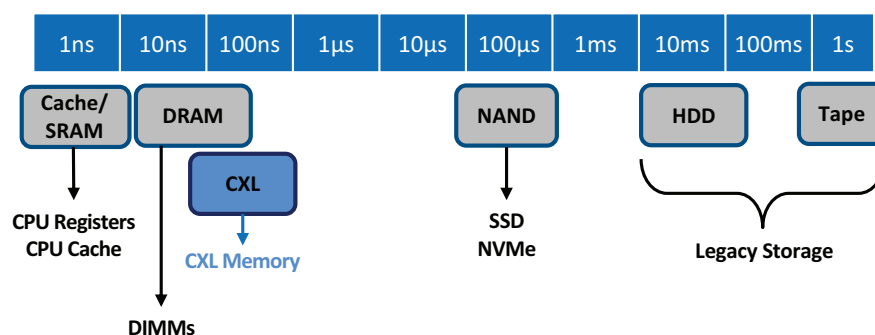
| 1ns | 10ns | 100ns | 1µs | 10µs | 100µs | 1ms | 10ms | 100ms | 1s |
|---|---|---|---|---|---|---|---|---|---|

Cache/ SRAM

DRAM

CXL

NAND

HDD

Tape

CPU Registers
CPU Cache

CXL Memory

SSD
NVMe

Legacy Storage

DIMMs